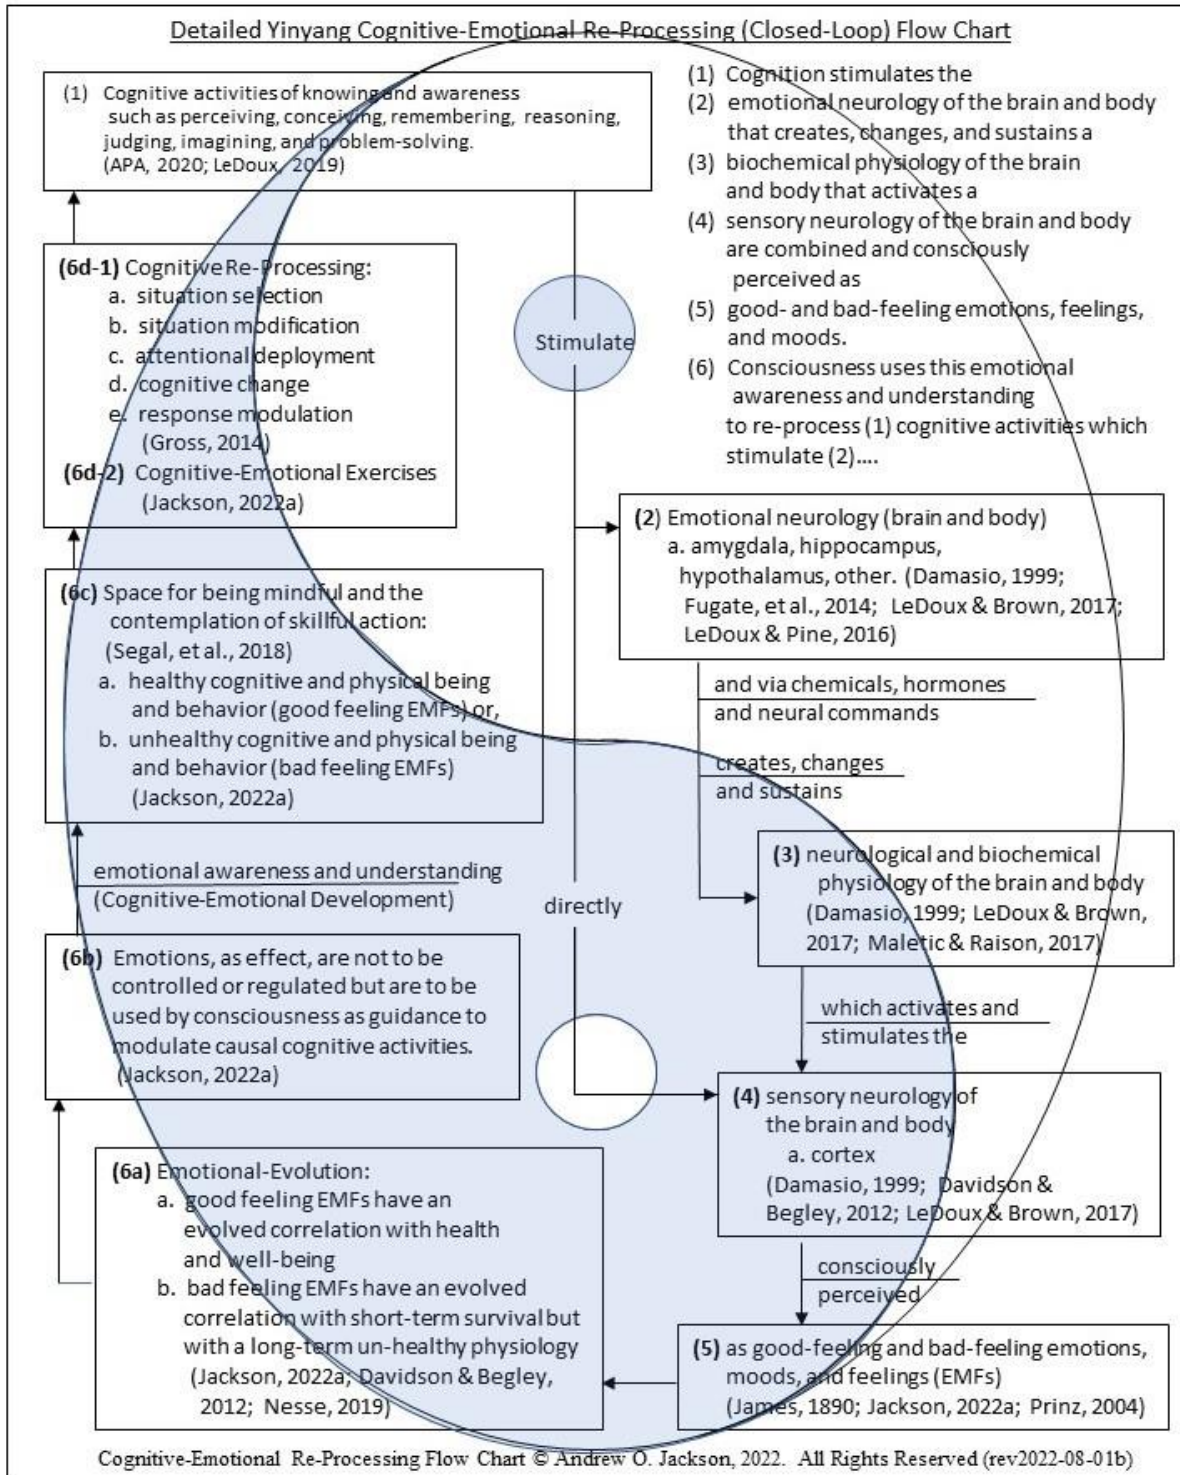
Detailed Yinyang Cognitive-Emotional Re-Processing (Closed-Loop) Flow Chart

(1) Cognitive activities of knowing and awareness such as perceiving, conceiving, remembering, reasoning, judging, imagining, and problem-solving. (APA, 2020; LeDoux, 2019)

(1) Cognition stimulates the
(2) emotional neurology of the brain and body that creates, changes, and sustains a
(3) biochemical physiology of the brain and body that activates a
(4) sensory neurology of the brain and body are combined and consciously perceived as
(5) good- and bad-feeling emotions, feelings, and moods.
(6) Consciousness uses this emotional awareness and understanding to re-process (1) cognitive activities which stimulate (2)....

(6d-1) Cognitive Re-Processing:
a. situation selection
b. situation modification
c. attentional deployment
d. cognitive change
e. response modulation
(Gross, 2014)
(6d-2) Cognitive-Emotional Exercises (Jackson, 2022a)

Stimulate

(2) Emotional neurology (brain and body)
a. amygdala, hippocampus, hypothalamus, other. (Damasio, 1999; Fugate, et al., 2014; LeDoux & Brown, 2017; LeDoux & Pine, 2016)

(6c) Space for being mindful and the contemplation of skillful action:
(Segal, et al., 2018)
a. healthy cognitive and physical being and behavior (good feeling EMFs) or,
b. unhealthy cognitive and physical being and behavior (bad feeling EMFs)
(Jackson, 2022a)

and via chemicals, hormones and neural commands

creates, changes and sustains

emotional awareness and understanding (Cognitive-Emotional Development)

directly

(3) neurological and biochemical physiology of the brain and body (Damasio, 1999; LeDoux & Brown, 2017; Maletic & Raison, 2017)

(6b) Emotions, as effect, are not to be controlled or regulated but are to be used by consciousness as guidance to modulate causal cognitive activities. (Jackson, 2022a)

which activates and stimulates the

(4) sensory neurology of the brain and body
a. cortex
(Damasio, 1999; Davidson & Begley, 2012; LeDoux & Brown, 2017)

(6a) Emotional-Evolution:
a. good feeling EMFs have an evolved correlation with health and well-being
b. bad feeling EMFs have an evolved correlation with short-term survival but with a long-term un-healthy physiology
(Jackson, 2022a; Davidson & Begley, 2012; Nesse, 2019)

consciously perceived

(5) as good-feeling and bad-feeling emotions, moods, and feelings (EMFs) (James, 1890; Jackson, 2022a; Prinz, 2004)

Cognitive-Emotional Re-Processing Flow Chart © Andrew O. Jackson, 2022. All Rights Reserved (rev2022-08-01b)